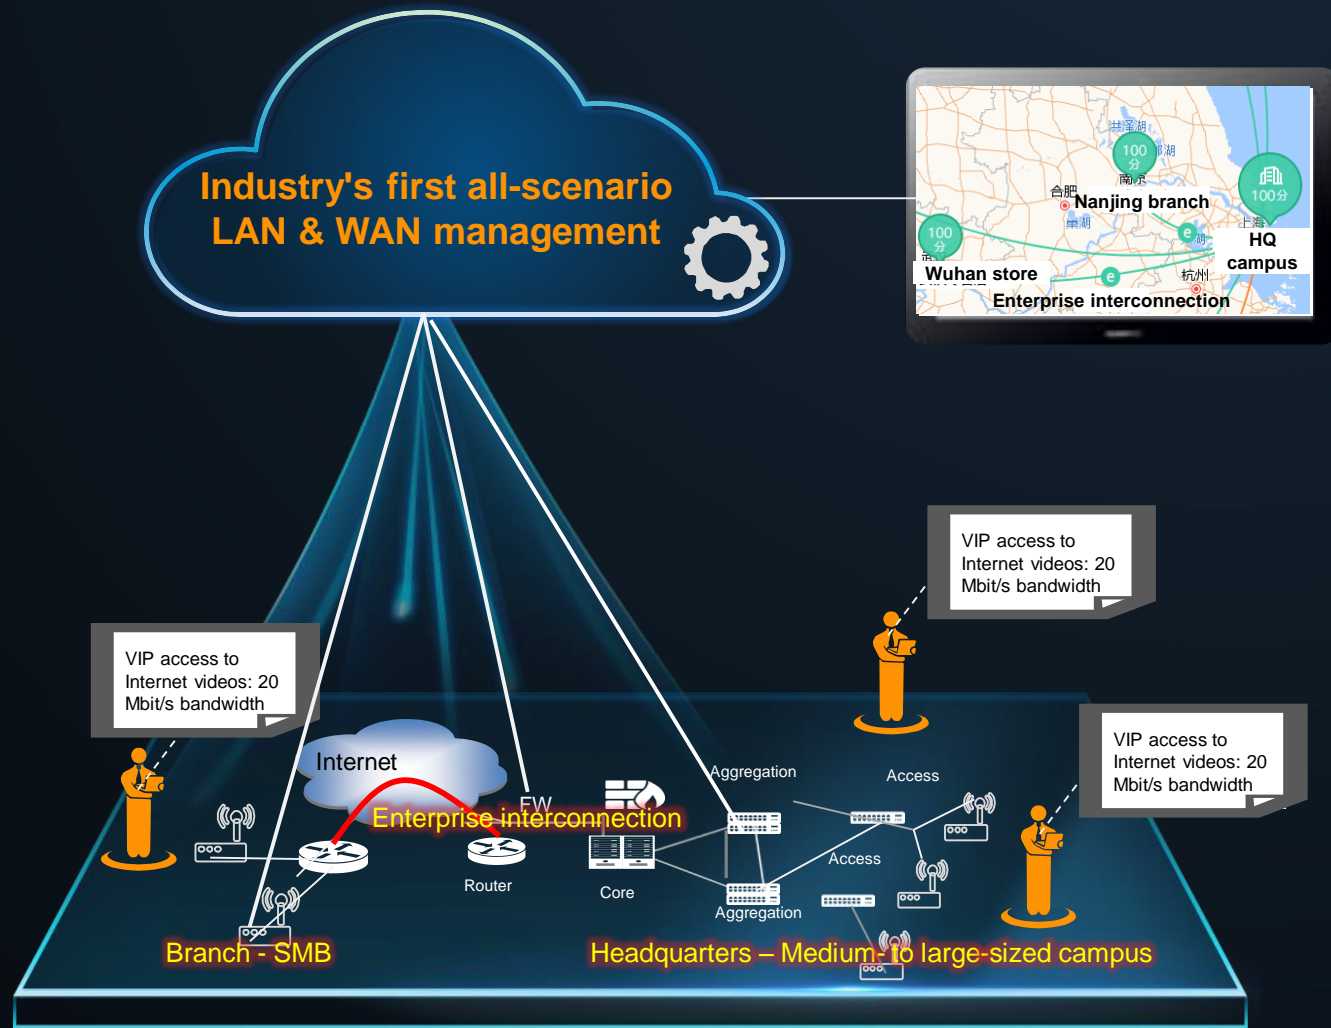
Industry's first all-scenario LAN & WAN management

共淮湖
100 分
南京
合肥
Nanjing branch
巢湖
100分
上海
HQ campus
100 分
Wuhan store
杭州
Enterprise interconnection

VIP access to Internet videos: 20 Mbit/s bandwidth

VIP access to Internet videos: 20 Mbit/s bandwidth

VIP access to Internet videos: 20 Mbit/s bandwidth

Internet
FW
Enterprise interconnection
Router
Core
Aggregation
Access
Access
Aggregation

Branch - SMB
Headquarters – Medium- to large-sized campus